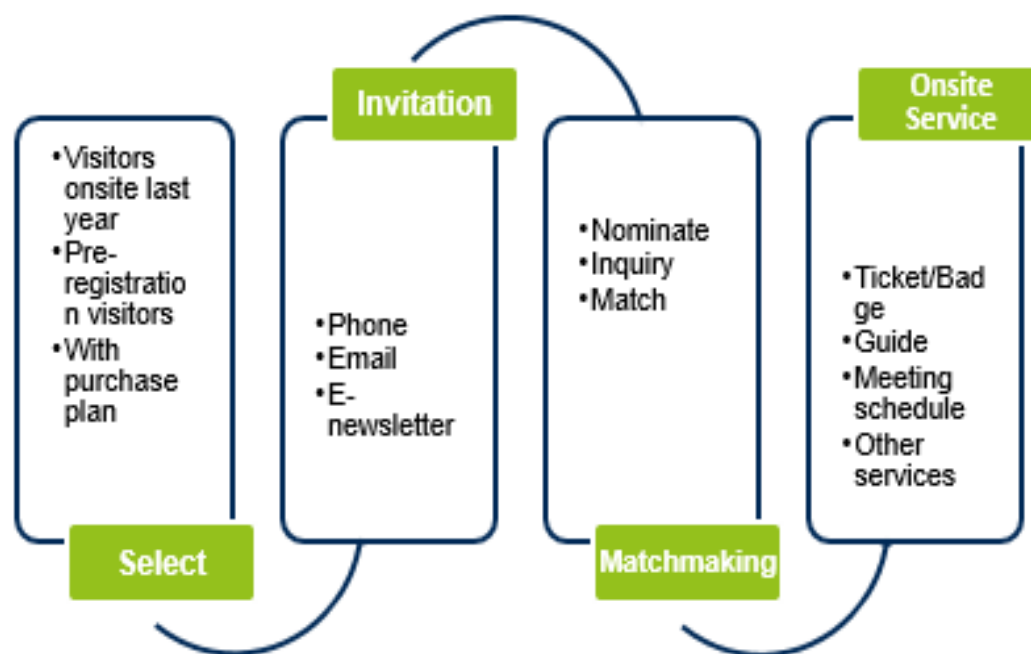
•Visitors onsite last year
•Preregistration visitors
•With purchase plan

Select

Invitation

•Phone
•Email
•Enewsletter

•Nominate
•Inquiry
•Match

Matchmaking

Onsite Service

•Ticket/Badge
•Guide
•Meeting schedule
•Other services